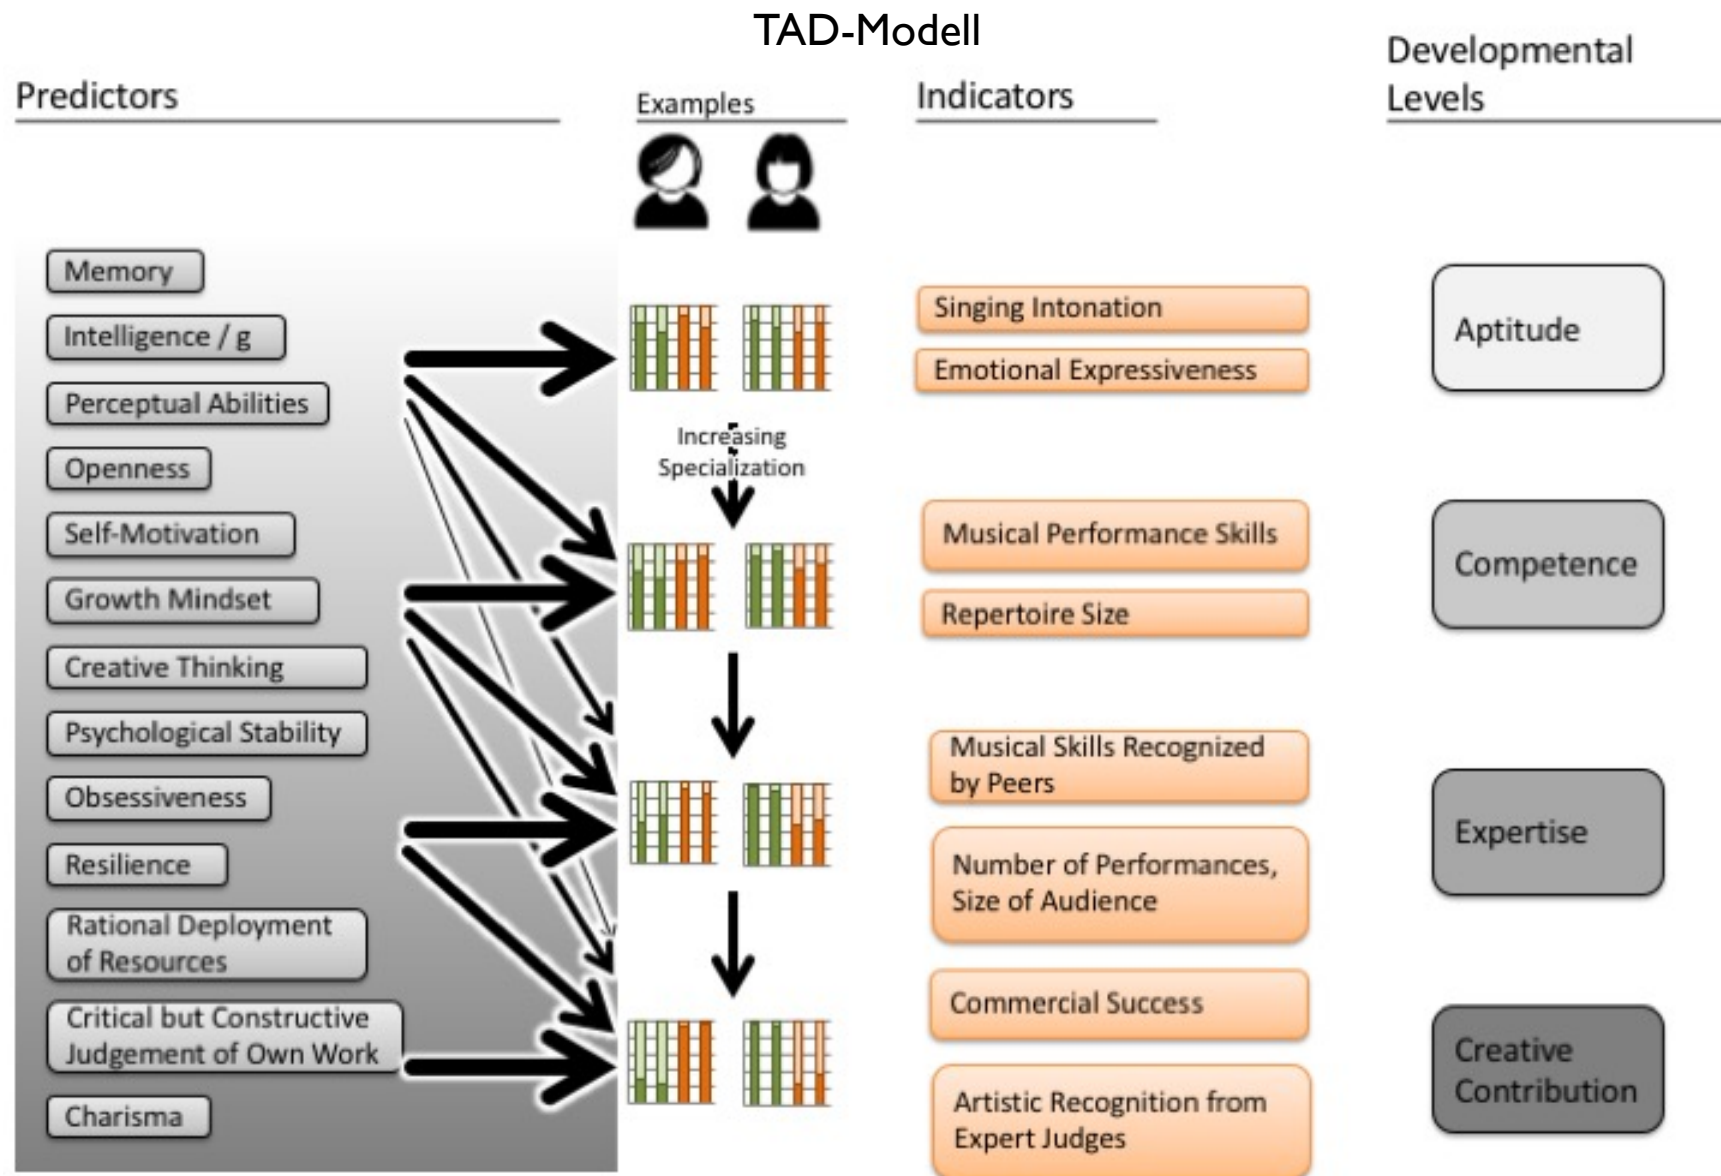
TAD-Modell

Predictors

Examples

Indicators

Developmental Levels

Memory

Intelligence / g

Perceptual Abilities

Openness

Self-Motivation

Growth Mindset

Creative Thinking

Psychological Stability

Obsessiveness

Resilience

Rational Deployment of Resources

Critical but Constructive Judgement of Own Work

Charisma

Increasing Specialization

Singing Intonation

Emotional Expressiveness

Musical Performance Skills

Repertoire Size

Musical Skills Recognized by Peers

Number of Performances, Size of Audience

Commercial Success

Artistic Recognition from Expert Judges

Aptitude

Competence

Expertise

Creative Contribution